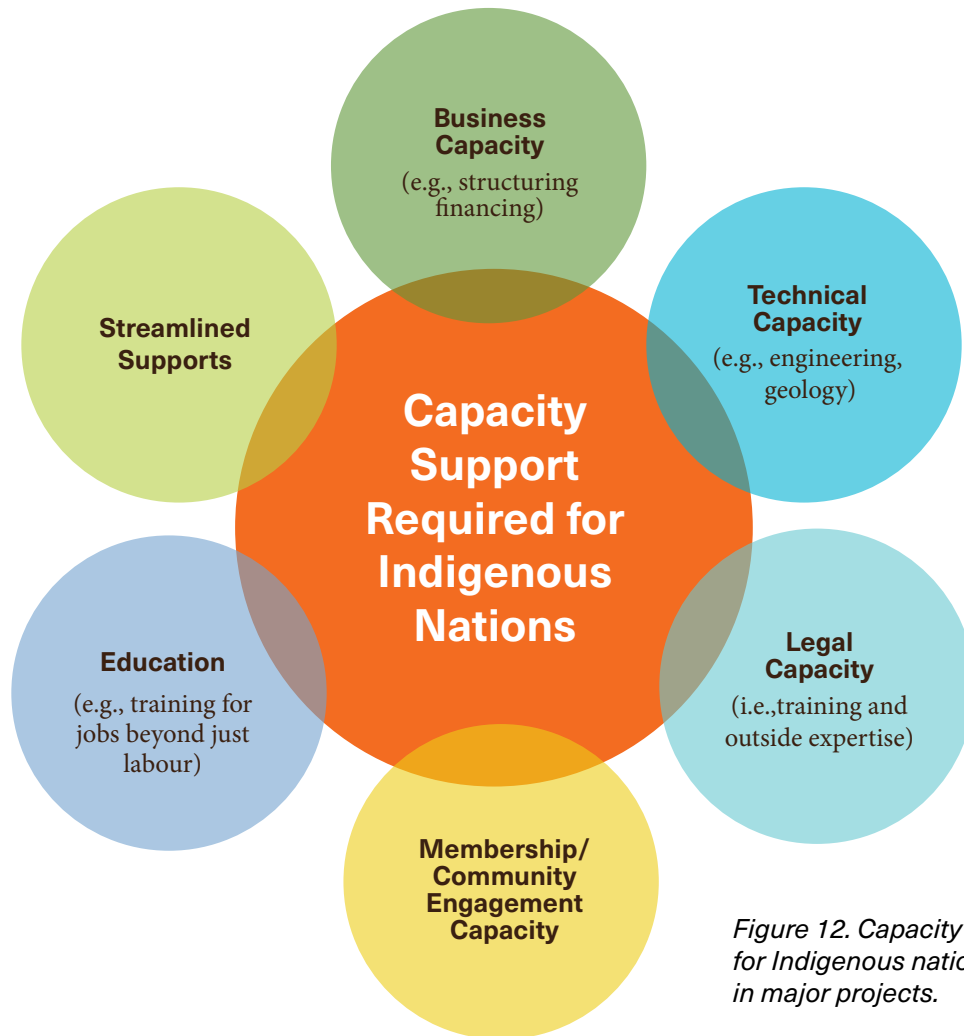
Business Capacity
(e.g., structuring financing)

Streamlined Supports

Technical Capacity
(e.g., engineering, geology)

Capacity Support Required for Indigenous Nations

Education
(e.g., training for jobs beyond just labour)

Legal Capacity
(i.e.,training and outside expertise)

Membership/ Community Engagement Capacity

Figure 12. Capacity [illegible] for Indigenous natio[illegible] in major projects.